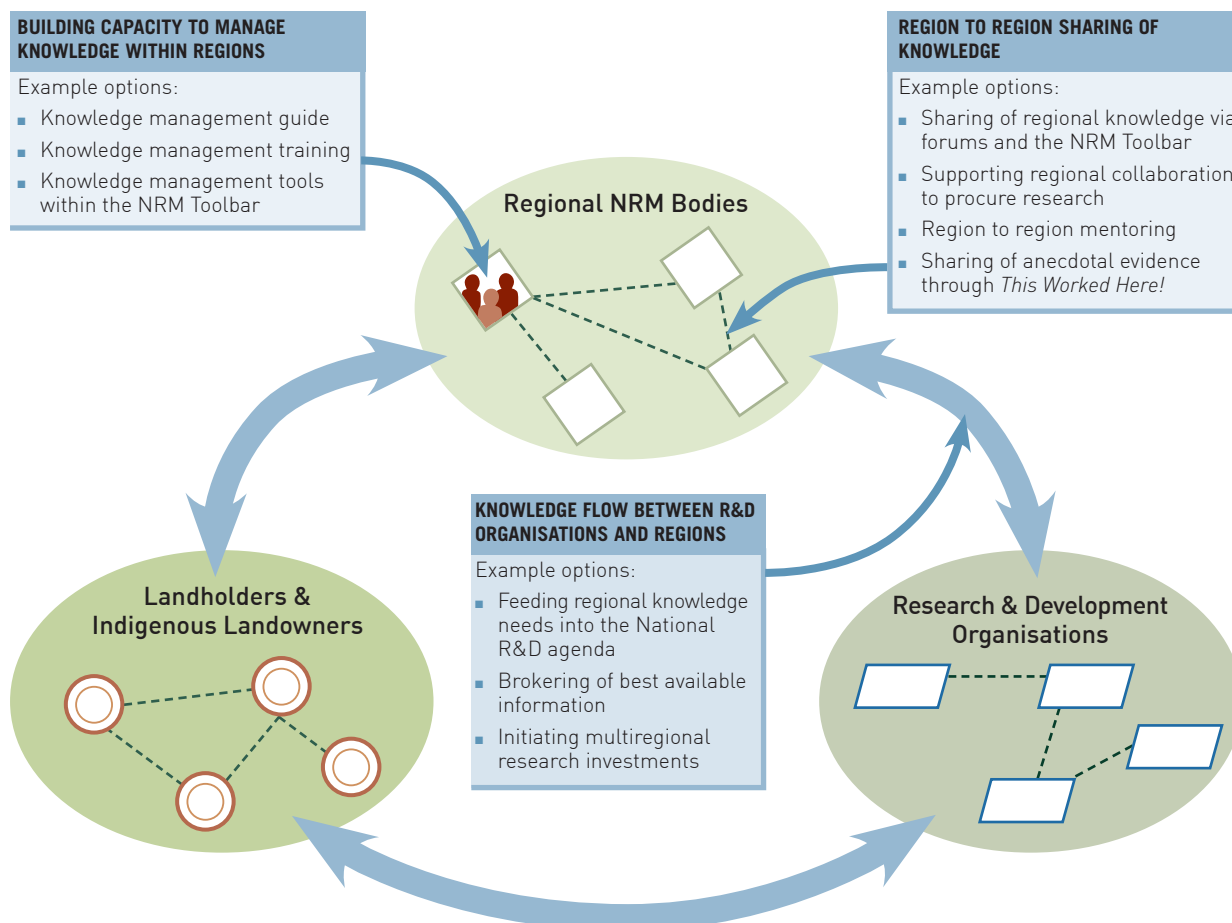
BUILDING CAPACITY TO MANAGE KNOWLEDGE WITHIN REGIONS

Example options:

- Knowledge management guide
- Knowledge management training
- Knowledge management tools within the NRM Toolbar

REGION TO REGION SHARING OF KNOWLEDGE

Example options:

- Sharing of regional knowledge via forums and the NRM Toolbar
- Supporting regional collaboration to procure research
- Region to region mentoring
- Sharing of anecdotal evidence through *This Worked Here!*

Regional NRM Bodies

KNOWLEDGE FLOW BETWEEN R&D ORGANISATIONS AND REGIONS

Example options:

- Feeding regional knowledge needs into the National R&D agenda
- Brokering of best available information
- Initiating multiregional research investments

Landholders & Indigenous Landowners

Research & Development Organisations